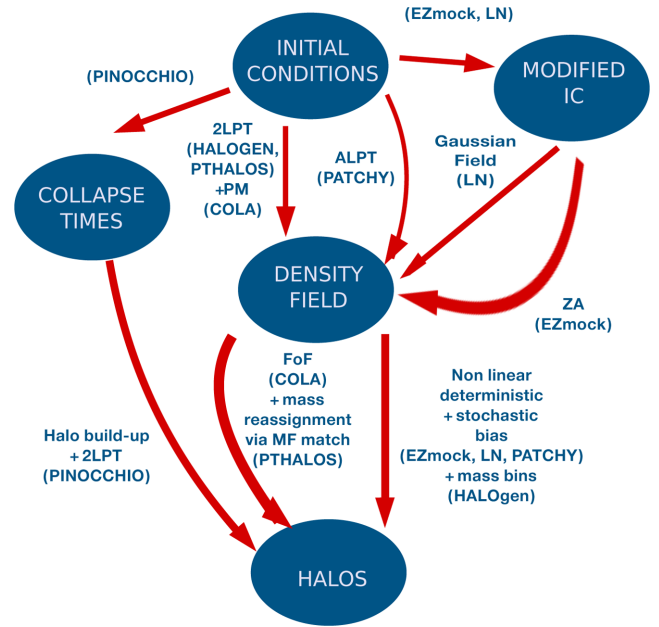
(EZmock, LN)

INITIAL CONDITIONS

(PINOCCHIO)

MODIFIED IC

2LPT (HALOGEN, PTHALOS) +PM (COLA)

ALPT (PATCHY)

Gaussian Field (LN)

COLLAPSE TIMES

DENSITY FIELD

ZA (EZmock)

FoF (COLA) + mass reassignment via MF match (PTHALOS)

Non linear deterministic + stochastic bias (EZmock, LN, PATCHY) + mass bins (HALOgen)

Halo build-up + 2LPT (PINOCCHIO)

HALOS